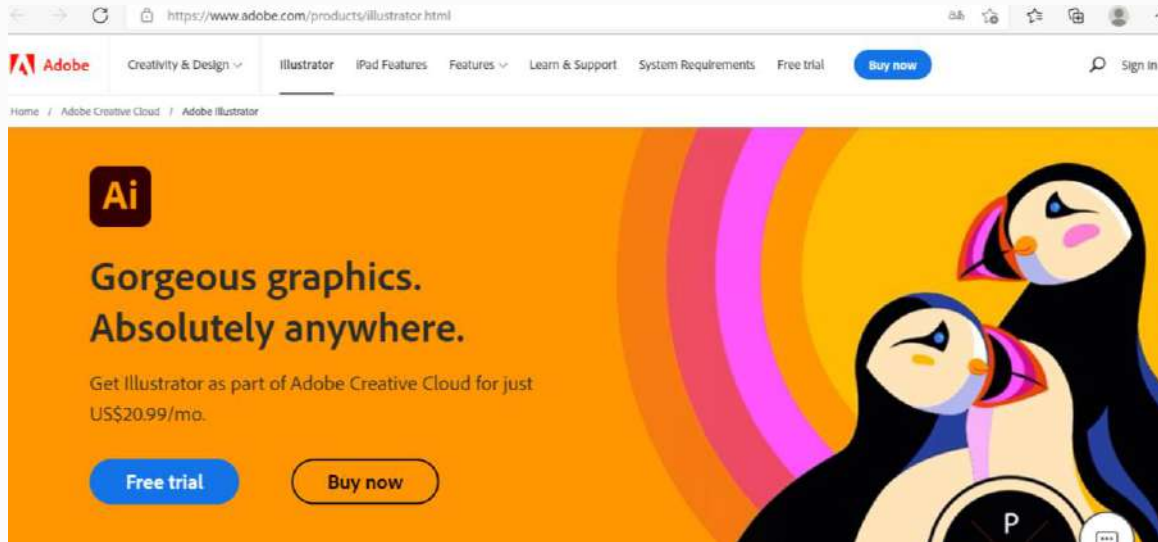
https://www.adobe.com/products/illustrator.html

Adobe Creativity & Design Illustrator iPad Features Features Learn & Support System Requirements Free trial Buy now Sign in

Home / Adobe Creative Cloud / Adobe Illustrator

Ai

Gorgeous graphics. Absolutely anywhere.

Get Illustrator as part of Adobe Creative Cloud for just US$20.99/mo.

Free trial Buy now

P